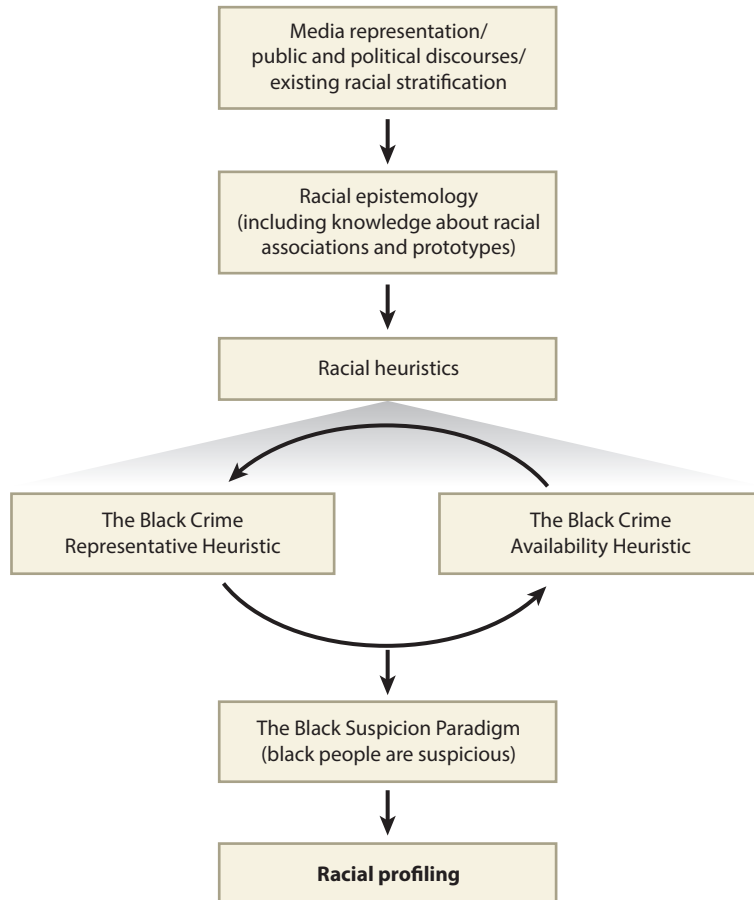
Media representation/ public and political discourses/ existing racial stratification

Racial epistemology (including knowledge about racial associations and prototypes)

Racial heuristics

The Black Crime Representative Heuristic

The Black Crime Availability Heuristic

The Black Suspicion Paradigm (black people are suspicious)

**Racial profiling**